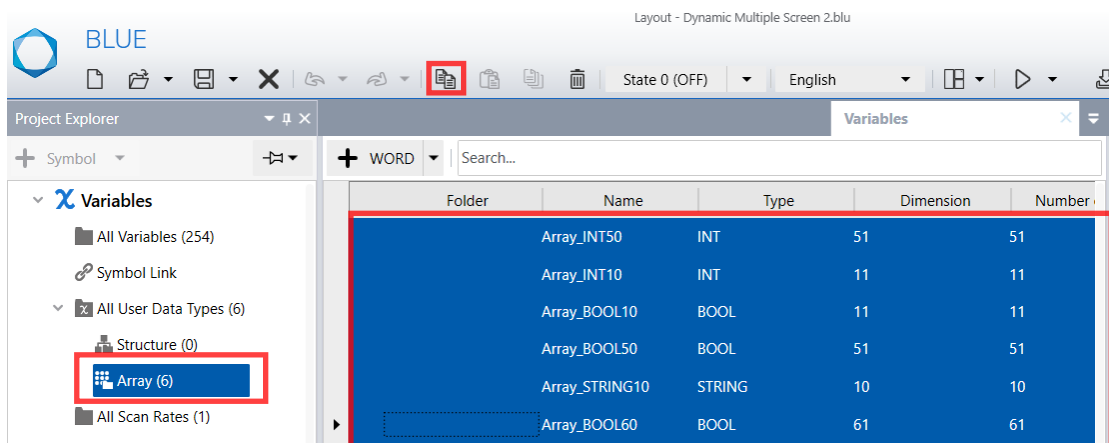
Layout - Dynamic Multiple Screen 2.blu

BLUE

State 0 (OFF)

English

Project Explorer

Symbol

Variables

All Variables (254)

Symbol Link

All User Data Types (6)

Structure (0)

Array (6)

All Scan Rates (1)

Variables

WORD

Search...

| Folder | Name | Type | Dimension | Number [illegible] |
|---|---|---|---|---|
| | Array_INT50 | INT | 51 | 51 |
| | Array_INT10 | INT | 11 | 11 |
| | Array_BOOL10 | BOOL | 11 | 11 |
| | Array_BOOL50 | BOOL | 51 | 51 |
| | Array_STRING10 | STRING | 10 | 10 |
| | Array_BOOL60 | BOOL | 61 | 61 |